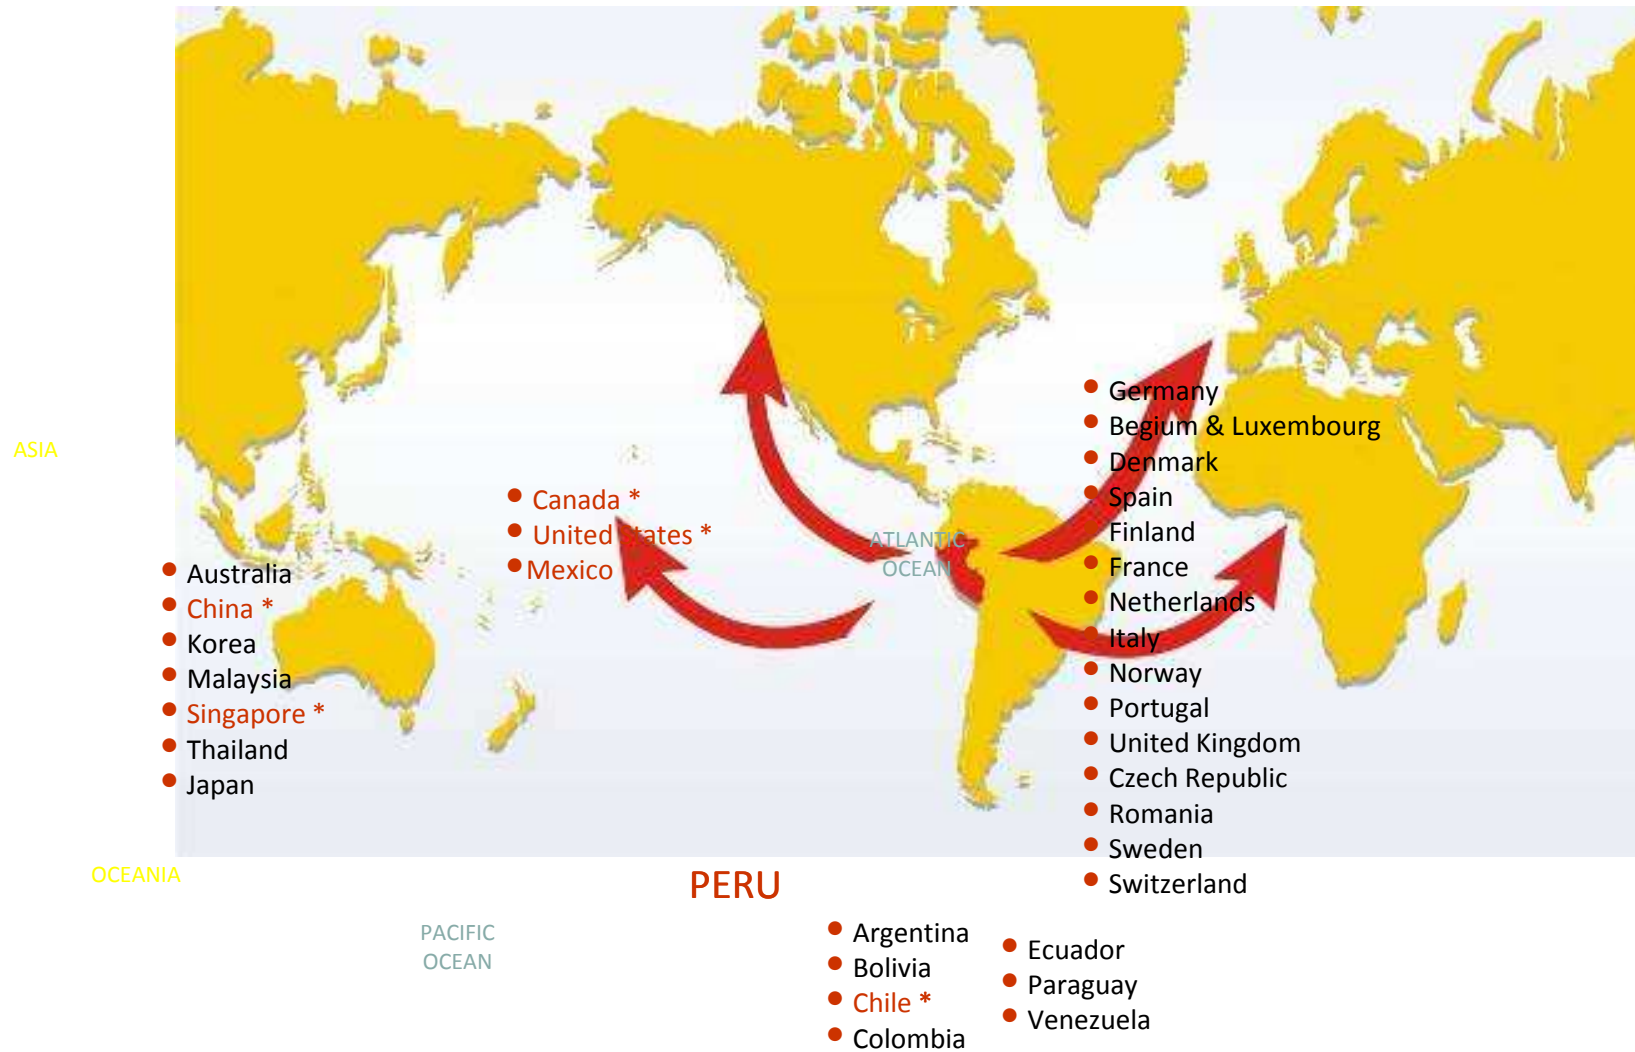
ASIA

Canada *
United States *
Mexico

Australia
China *
Korea
Malaysia
Singapore *
Thailand
Japan

ATLANTIC OCEAN

Germany
Begium & Luxembourg
Denmark
Spain
Finland
France
Netherlands
Italy
Norway
Portugal
United Kingdom
Czech Republic
Romania
Sweden
Switzerland

OCEANIA

PERU

PACIFIC OCEAN

Argentina
Bolivia
Chile *
Colombia

Ecuador
Paraguay
Venezuela